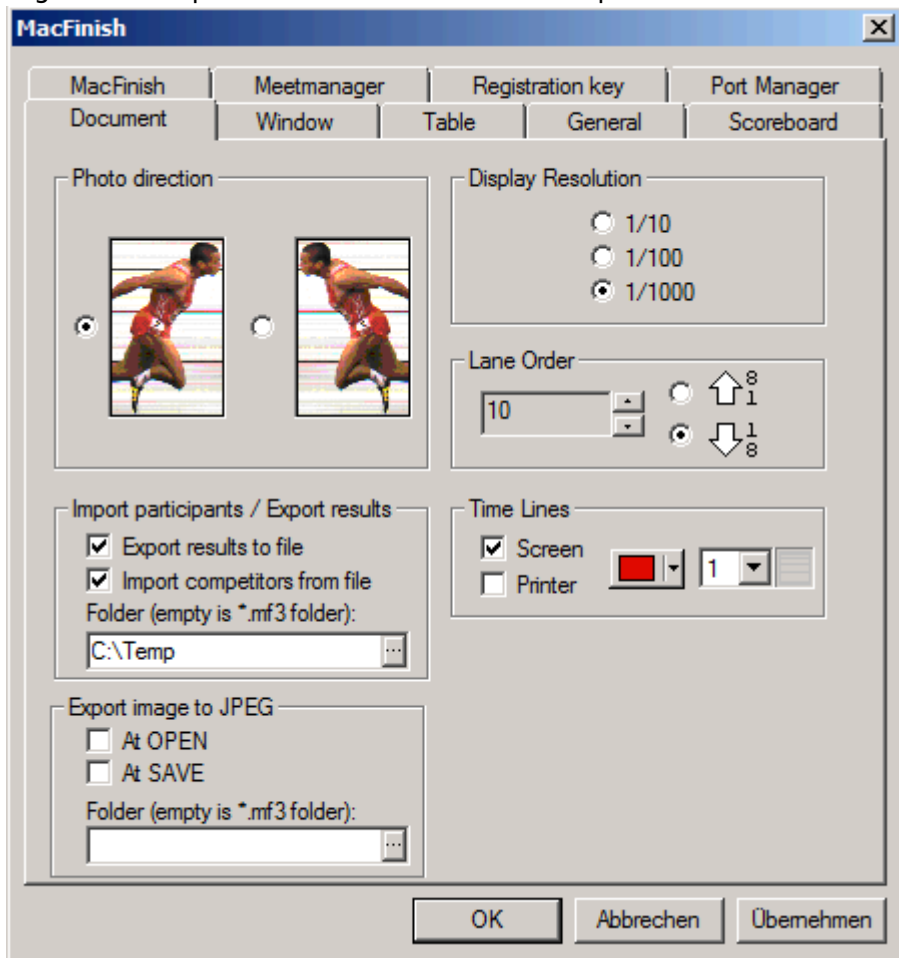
MacFinish

MacFinish | Meetmanager | Registration key | Port Manager
Document | Window | Table | General | Scoreboard

Photo direction

Display Resolution
1/10
1/100
1/1000

Lane Order
10
8
1
1
8

Import participants / Export results
Export results to file
Import competitors from file
Folder (empty is *.mf3 folder):
C:\Temp

Time Lines
Screen
Printer
1

Export image to JPEG
At OPEN
At SAVE
Folder (empty is *.mf3 folder):

OK | Abbrechen | Übernehmen